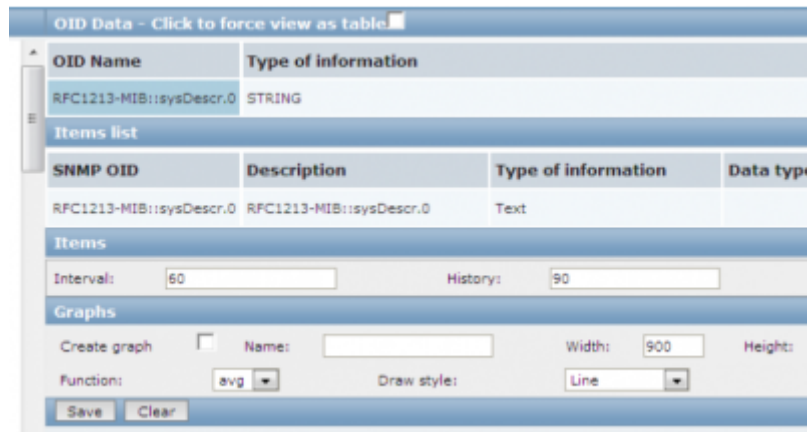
OID Data - Click to force view as table

| OID Name | Type of information |
|---|---|
| RFC1213-MIB::sysDescr.0 | STRING |

Items list

| SNMP OID | Description | Type of information | Data typ |
|---|---|---|---|
| RFC1213-MIB::sysDescr.0 | RFC1213-MIB::sysDescr.0 | Text | |

Items

Interval: 60 History: 90

Graphs

Create graph Name: Width: 900 Height:

Function: avg Draw style: Line

Save Clear